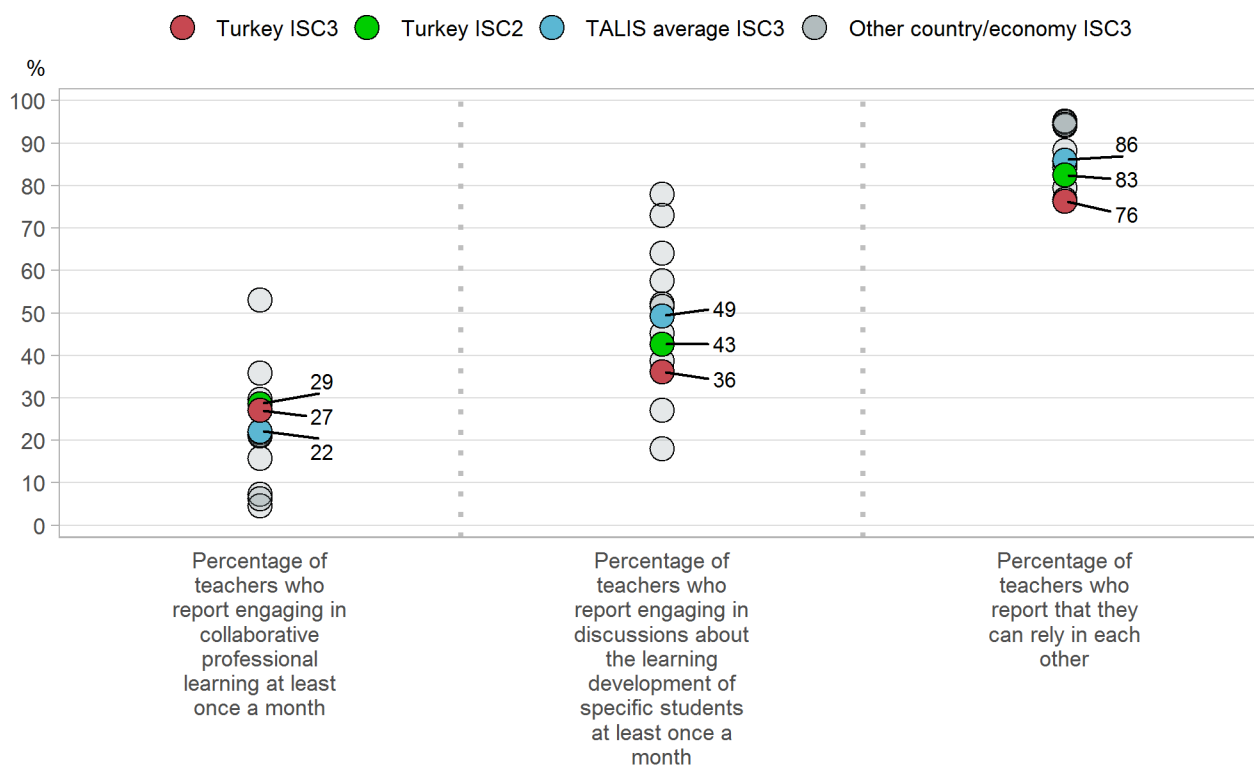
Turkey ISC3 Turkey ISC2 TALIS average ISC3 Other country/economy ISC3

%

100
90
80
70
60
50
40
30
20
10
0

29
27
22

49
43
36

86
83
76

Percentage of teachers who report engaging in collaborative professional learning at least once a month

Percentage of teachers who report engaging in discussions about the learning development of specific students at least once a month

Percentage of teachers who report that they can rely in each other